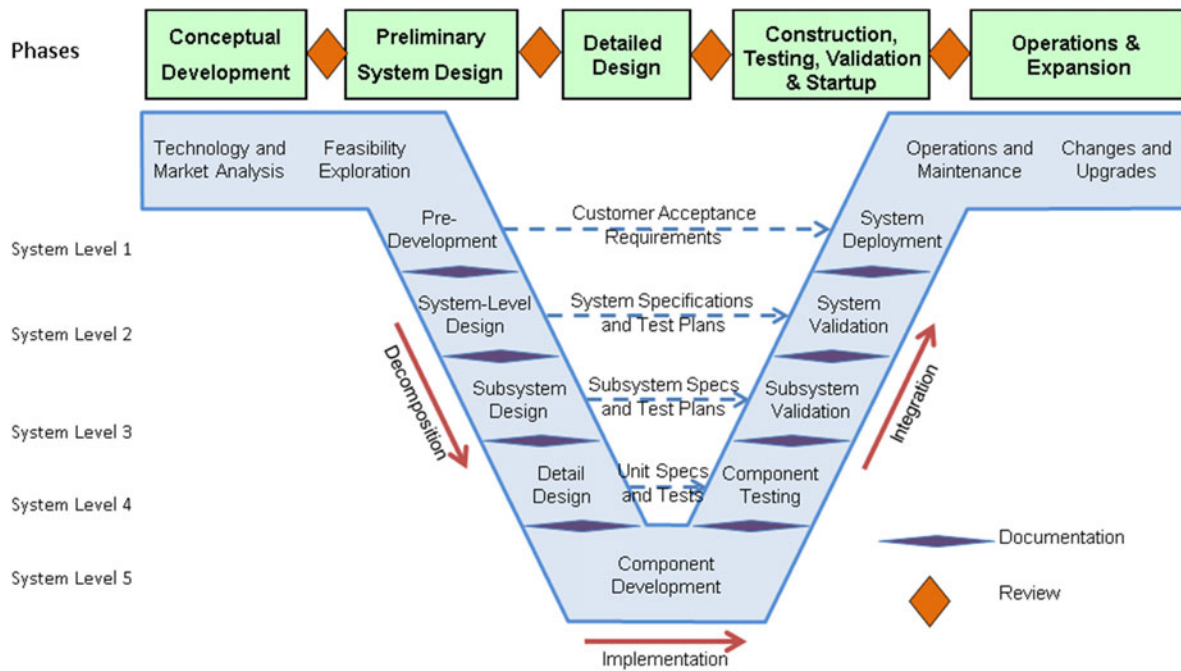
Phases

Conceptual Development

Preliminary System Design

Detailed Design

Construction, Testing, Validation & Startup

Operations & Expansion

Technology and Market Analysis

Feasibility Exploration

Operations and Maintenance

Changes and Upgrades

System Level 1

Pre-Development

Customer Acceptance Requirements

System Deployment

System Level 2

System-Level Design

System Specifications and Test Plans

System Validation

Decomposition

Integration

System Level 3

Subsystem Design

Subsystem Specs and Test Plans

Subsystem Validation

System Level 4

Detail Design

Unit Specs and Tests

Component Testing

Documentation

System Level 5

Component Development

Review

Implementation